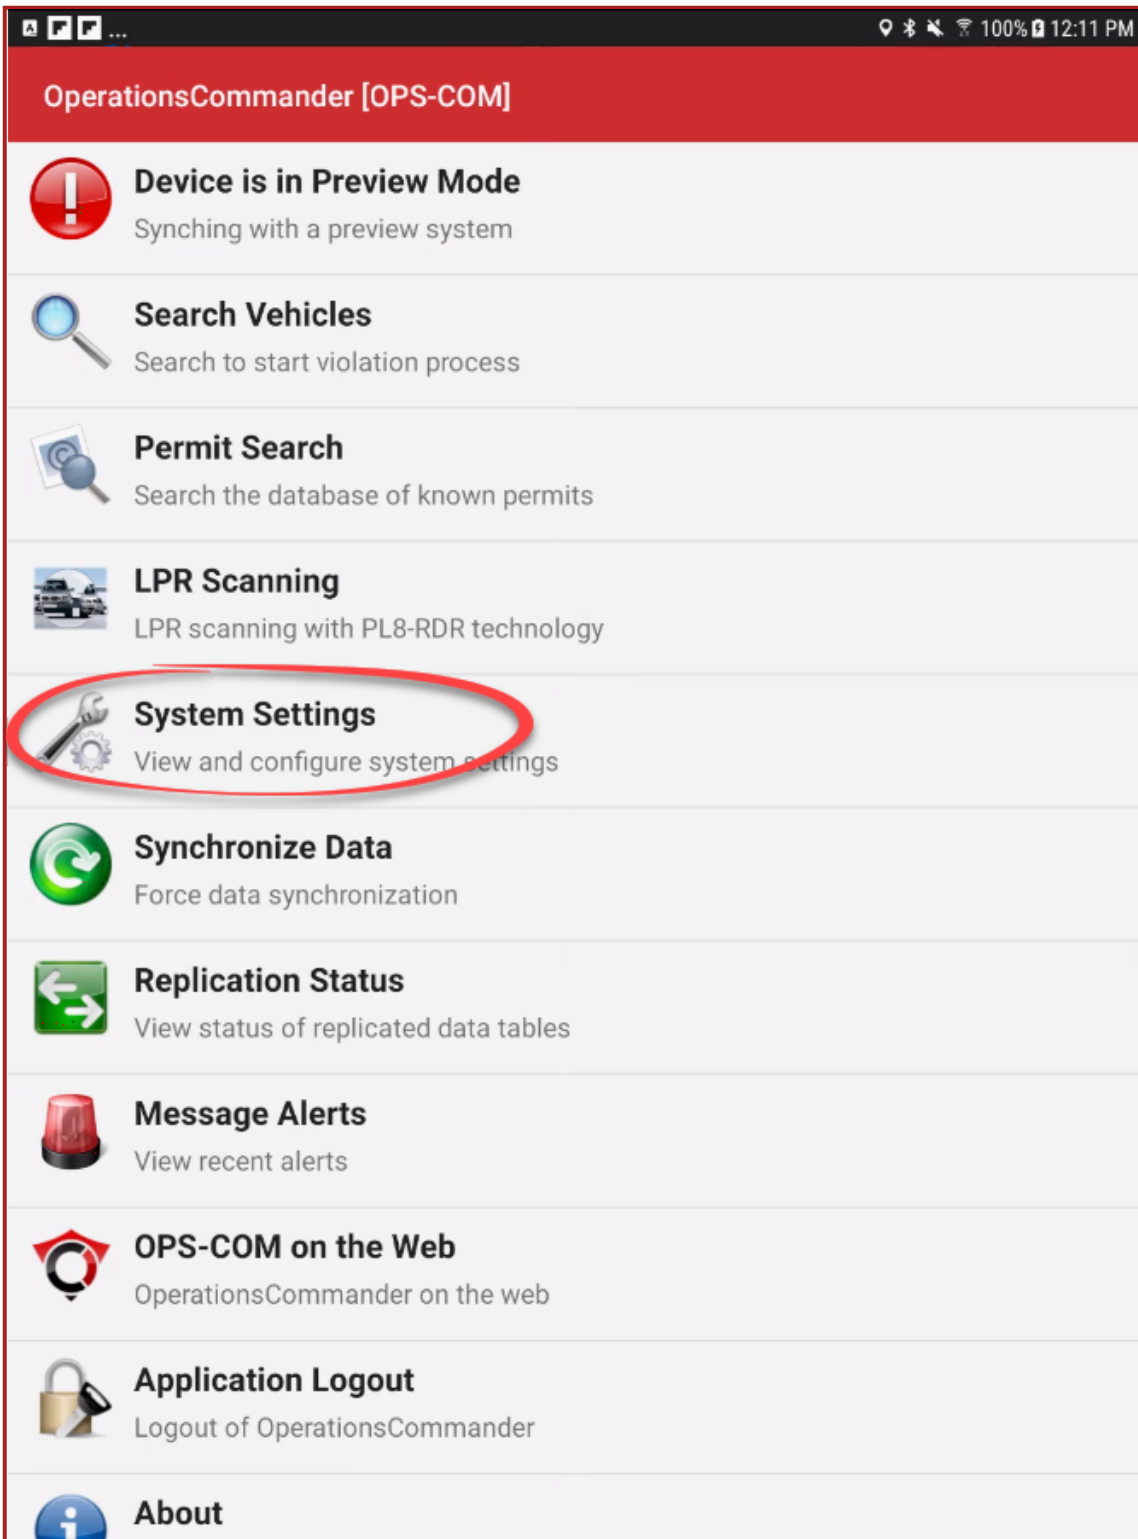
100% 12:11 PM

OperationsCommander [OPS-COM]

Device is in Preview Mode
Synching with a preview system

Search Vehicles
Search to start violation process

Permit Search
Search the database of known permits

LPR Scanning
LPR scanning with PL8-RDR technology

System Settings
View and configure system settings

Synchronize Data
Force data synchronization

Replication Status
View status of replicated data tables

Message Alerts
View recent alerts

OPS-COM on the Web
OperationsCommander on the web

Application Logout
Logout of OperationsCommander

About